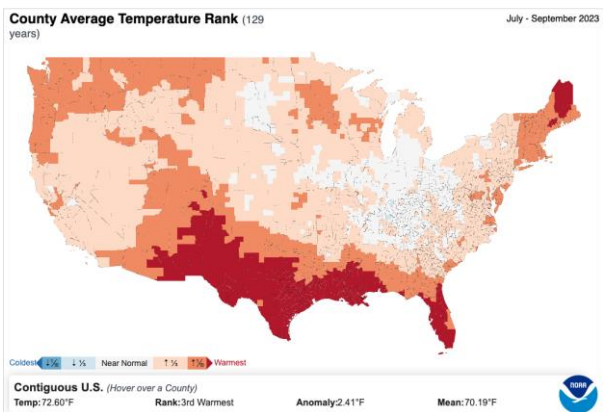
County Average Temperature Rank (129 years)

July - September 2023

Coldest ↓⅙ ↓⅓ Near Normal ↑⅓ ↑⅙ Warmest

Contiguous U.S. (Hover over a County)

Temp: 72.60°F Rank: 3rd Warmest Anomaly: 2.41°F Mean: 70.19°F

NOAA